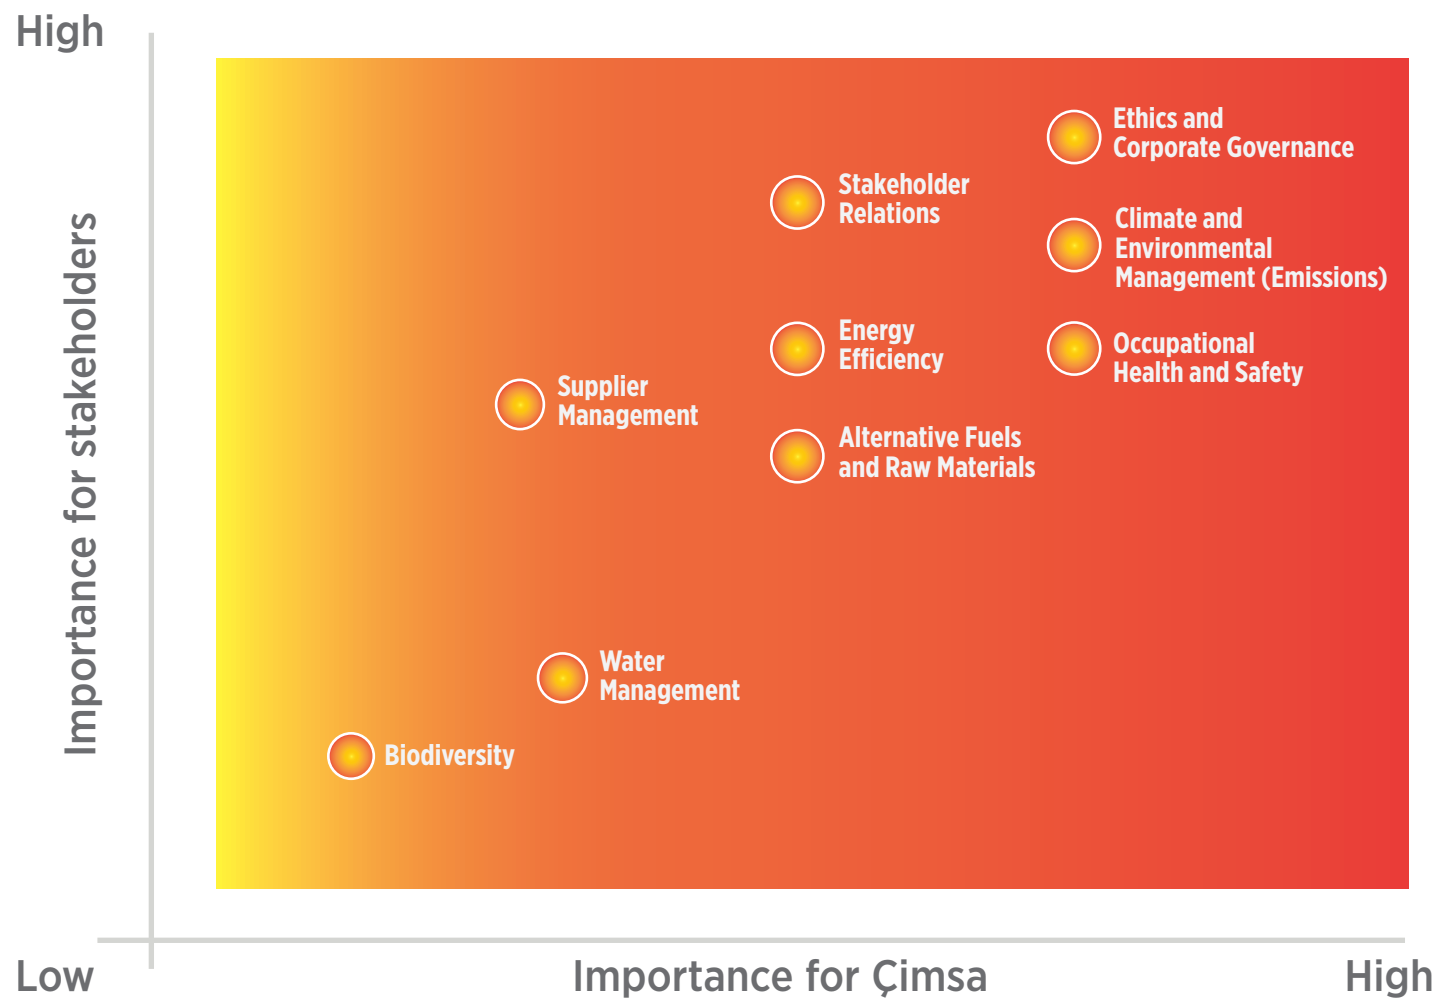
High

Importance for stakeholders

Ethics and Corporate Governance

Stakeholder Relations

Climate and Environmental Management (Emissions)

Energy Efficiency

Occupational Health and Safety

Supplier Management

Alternative Fuels and Raw Materials

Water Management

Biodiversity

Low

Importance for Çimsa

High